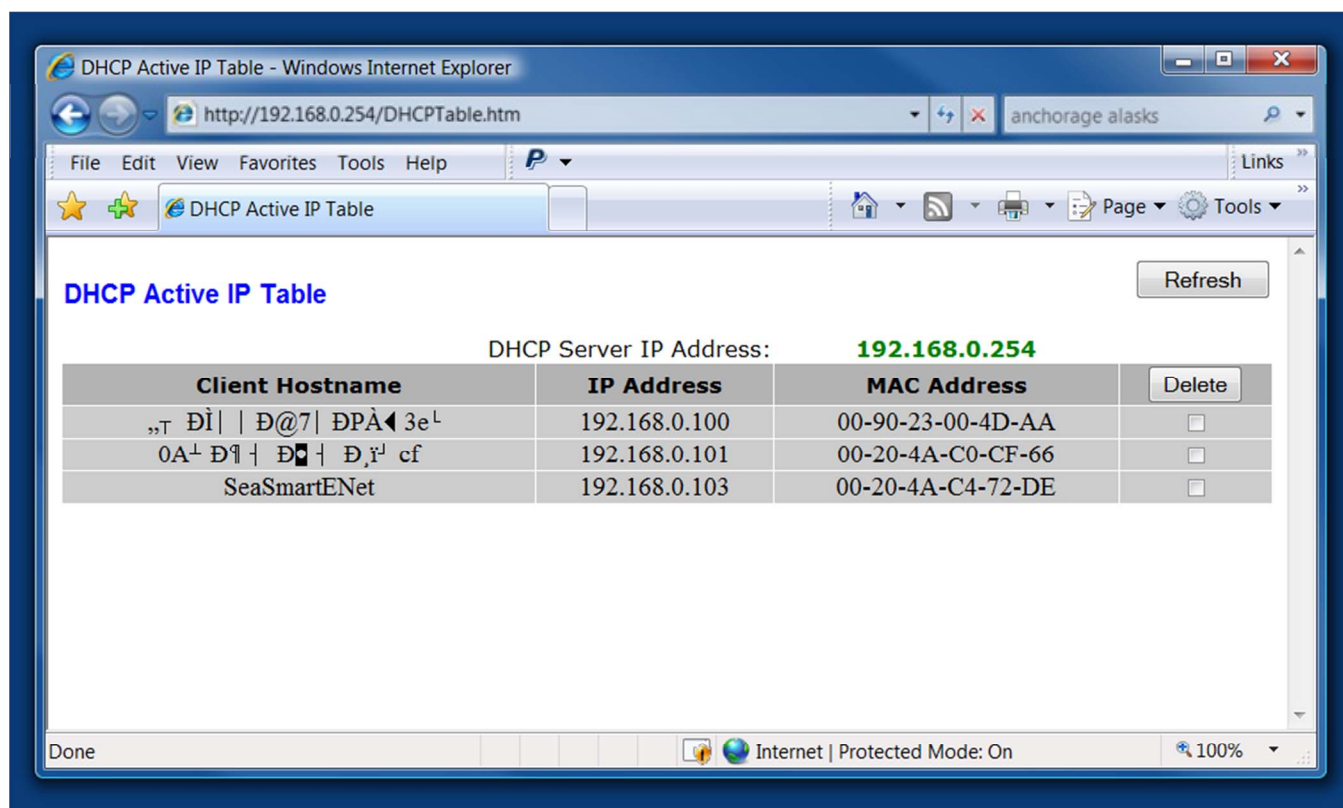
DHCP Active IP Table - Windows Internet Explorer

http://192.168.0.254/DHCPTable.htm

anchorage alasks

File Edit View Favorites Tools Help

Links

DHCP Active IP Table

Page ▾ Tools ▾

DHCP Active IP Table

Refresh

DHCP Server IP Address: 192.168.0.254

| Client Hostname | IP Address | MAC Address | Delete |
|---|---|---|---|
| „т ÐÌ│ │ Ð@7│ ÐPÀ◄ 3e└ | 192.168.0.100 | 00-90-23-00-4D-AA | ☐ |
| 0A┴ Ð¶ ┤ Ð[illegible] ┤ Ð¸ï┘ cf | 192.168.0.101 | 00-20-4A-C0-CF-66 | ☐ |
| SeaSmartENet | 192.168.0.103 | 00-20-4A-C4-72-DE | ☐ |

Done

Internet | Protected Mode: On

100%